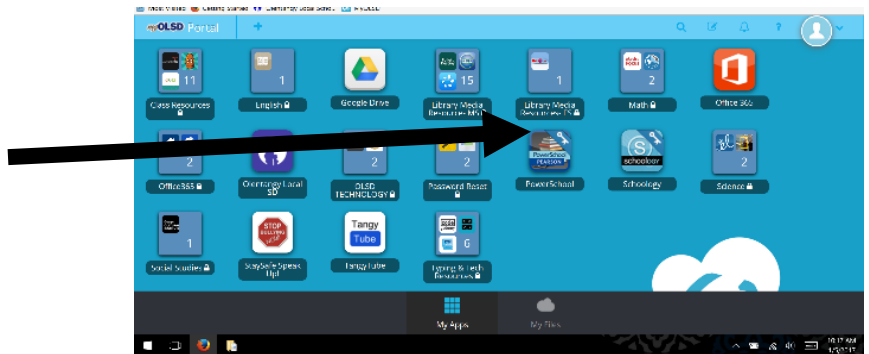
Most Visited Getting Started Elementary Social Studies

OLSD Portal

11
Class Resources

1
English

Google Drive

15
Library Media Resources MS

1
Library Media Resources ES

2
Math

Office 365

2
Office365

Olentangy Local SD

2
OLSD TECHNOLOGY

2
Password Reset

PowerSchool
PowerSchool

schoology
Schoology

2
Science

1
Social Studies

STOP BULLYING
StaySafe Speak Up!

Tangy Tube
TangyTube

6
Tangy Tech Resources

My Apps

My Files

10:17 AM
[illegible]